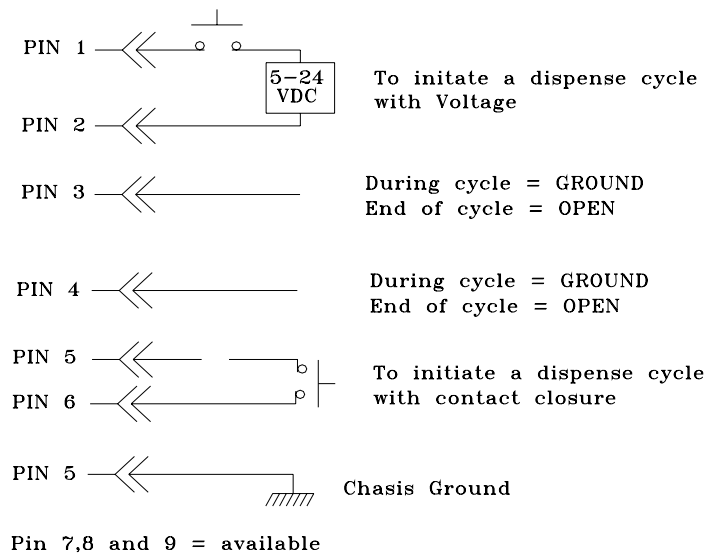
PIN 1

5–24 VDC

To initate a dispense cycle with Voltage

PIN 2

PIN 3

During cycle = GROUND
End of cycle = OPEN

PIN 4

During cycle = GROUND
End of cycle = OPEN

PIN 5

PIN 6

To initiate a dispense cycle with contact closure

PIN 5

Chasis Ground

Pin 7,8 and 9 = available